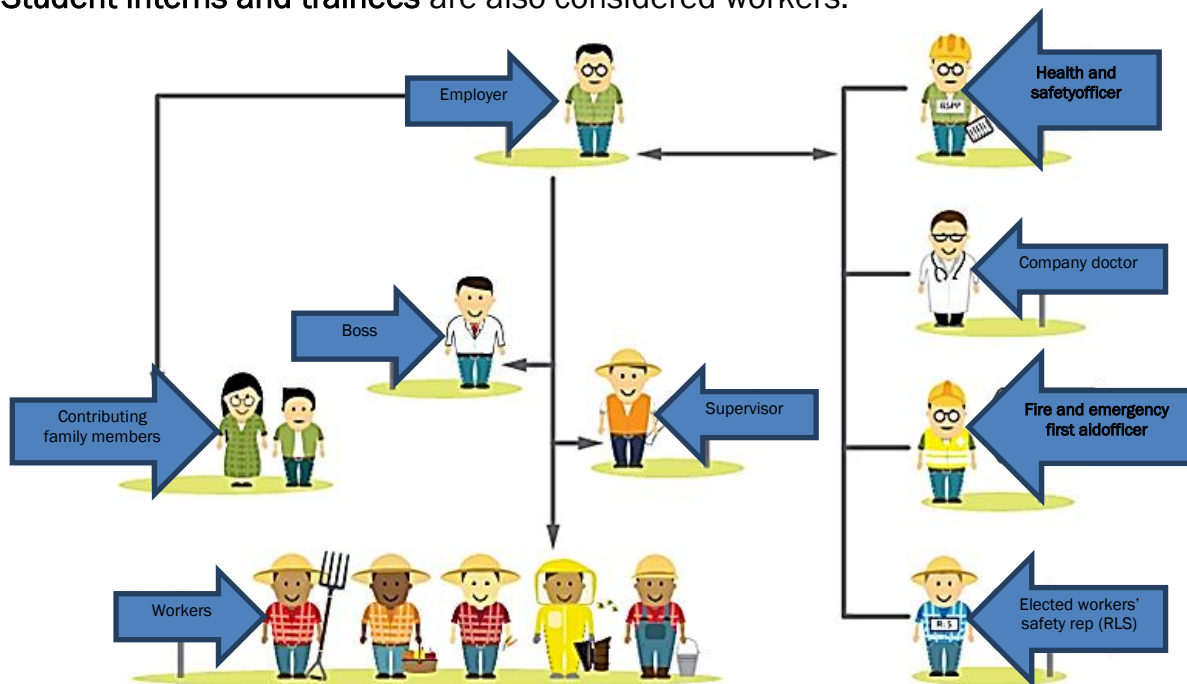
Student interns and trainees are also considered workers.

Employer

Health and safetyofficer

RSPP

Company doctor

Boss

Contributing family members

Supervisor

Fire and emergency first aidofficer

Workers

Elected workers' safety rep (RLS)

RLS